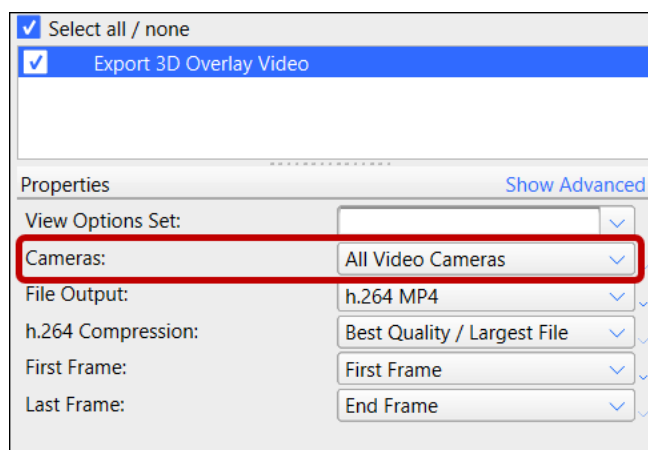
Select all / none

Export 3D Overlay Video

Properties

Show Advanced

| | |
|---|---|
| View Options Set: | |
| Cameras: | All Video Cameras |
| File Output: | h.264 MP4 |
| h.264 Compression: | Best Quality / Largest File |
| First Frame: | First Frame |
| Last Frame: | End Frame |